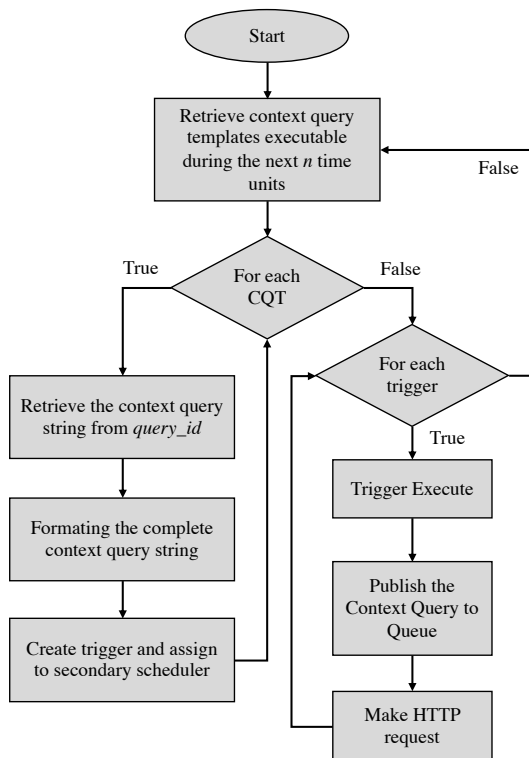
Start

Retrieve context query templates executable during the next *n* time units

False

True

For each CQT

False

For each trigger

Retrieve the context query string from *query_id*

True

Trigger Execute

Formating the complete context query string

Publish the Context Query to Queue

Create trigger and assign to secondary scheduler

Make HTTP request